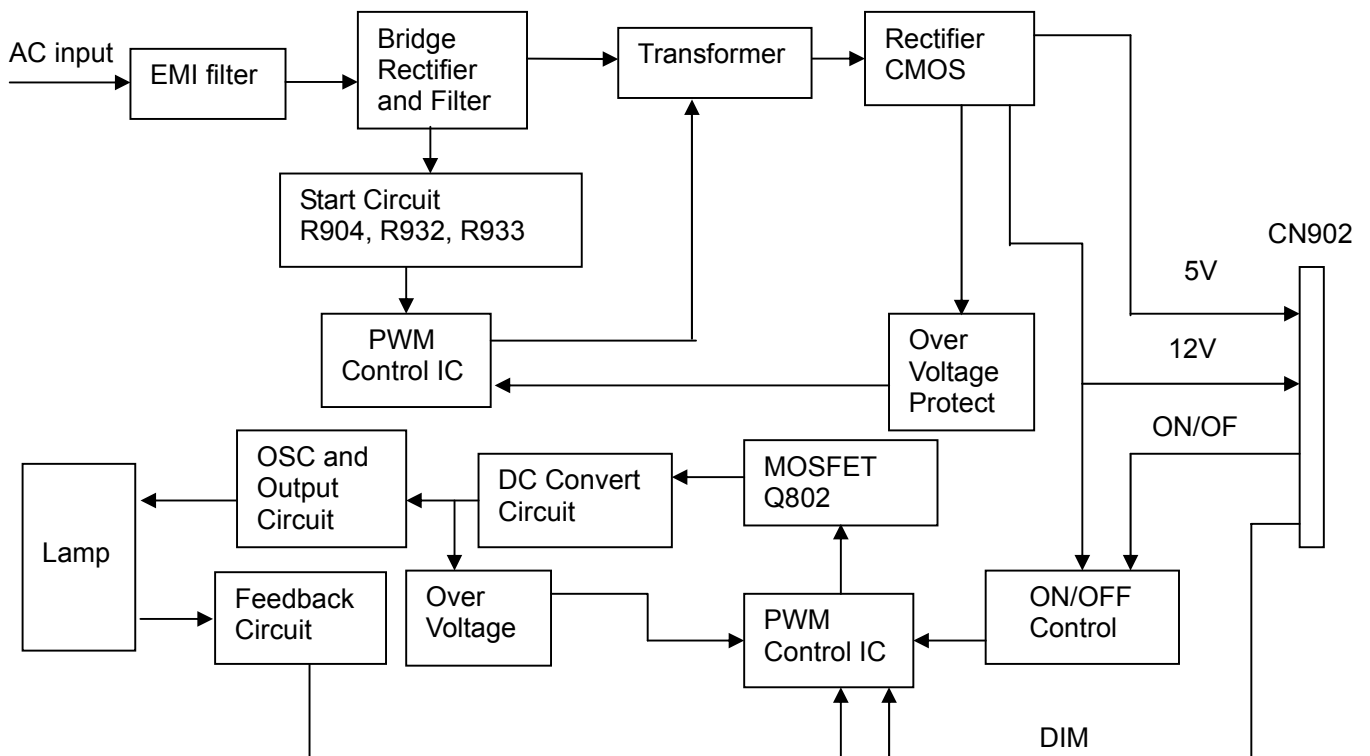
AC input

EMI filter

Bridge Rectifier and Filter

Transformer

Rectifier CMOS

Start Circuit R904, R932, R933

CN902

5V

PWM Control IC

Over Voltage Protect

12V

ON/OF

OSC and Output Circuit

DC Convert Circuit

MOSFET Q802

Lamp

Feedback Circuit

Over Voltage

PWM Control IC

ON/OFF Control

DIM